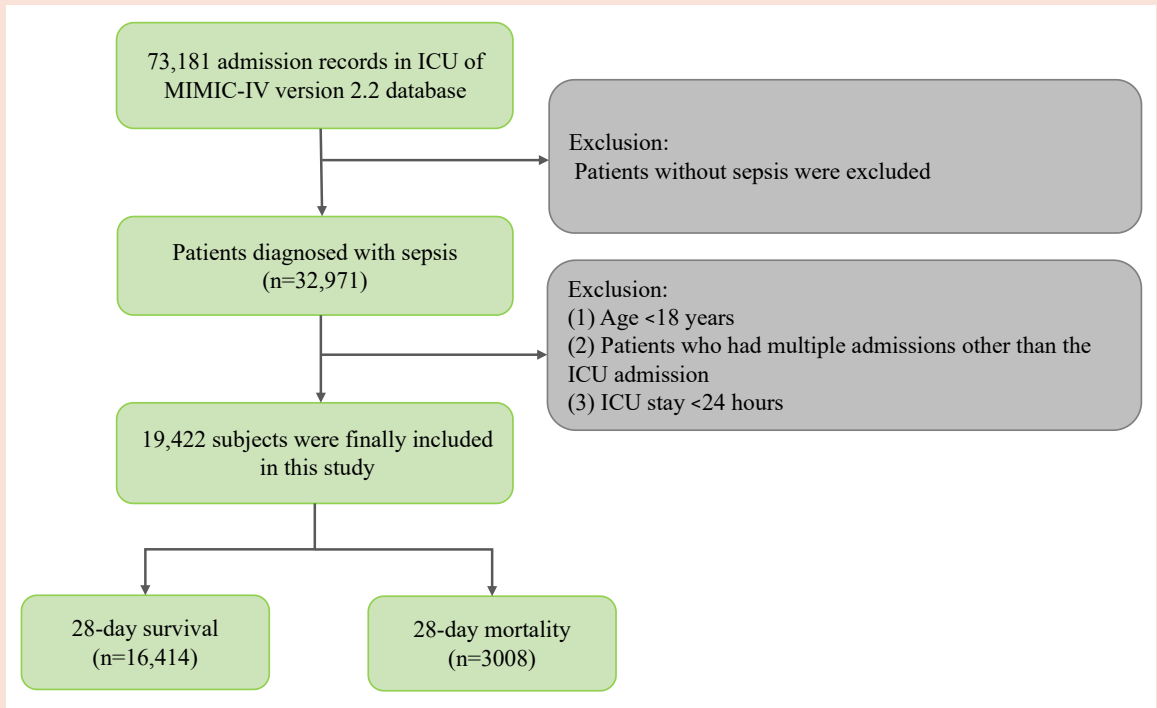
73,181 admission records in ICU of MIMIC-IV version 2.2 database

Exclusion:
Patients without sepsis were excluded

Patients diagnosed with sepsis
(n=32,971)

Exclusion:
(1) Age <18 years
(2) Patients who had multiple admissions other than the ICU admission
(3) ICU stay <24 hours

19,422 subjects were finally included in this study

28-day survival
(n=16,414)

28-day mortality
(n=3008)